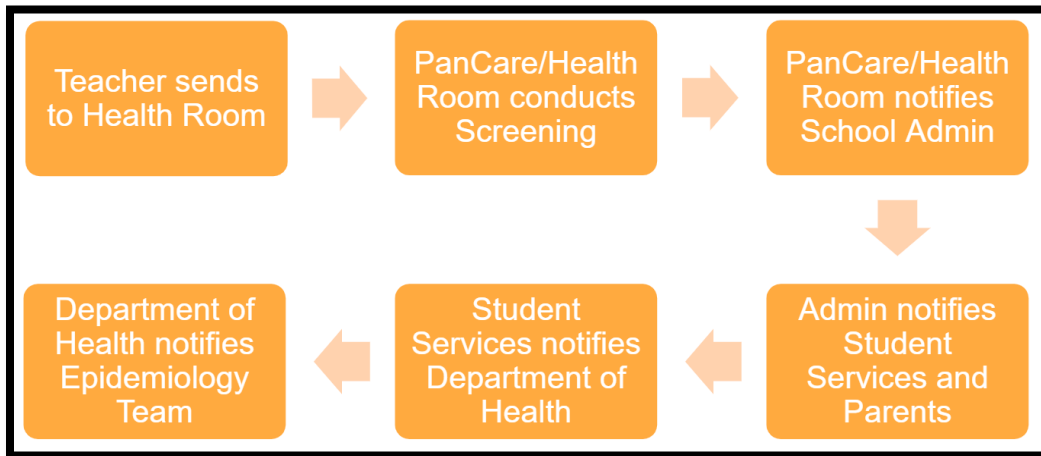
Teacher sends to Health Room

PanCare/Health Room conducts Screening

PanCare/Health Room notifies School Admin

Admin notifies Student Services and Parents

Student Services notifies Department of Health

Department of Health notifies Epidemiology Team